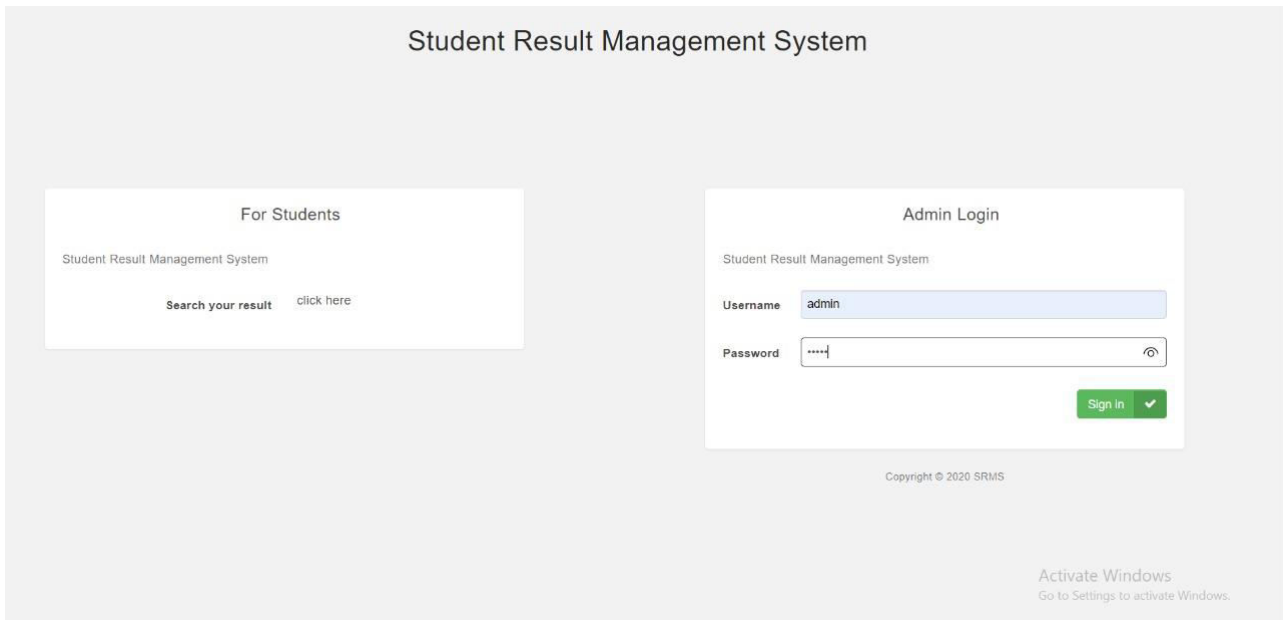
Student Result Management System

For Students

Student Result Management System

Search your result click here

Admin Login

Student Result Management System

Username admin

Password •••••

Sign in

Copyright © 2020 SRMS

Activate Windows
Go to Settings to activate Windows.